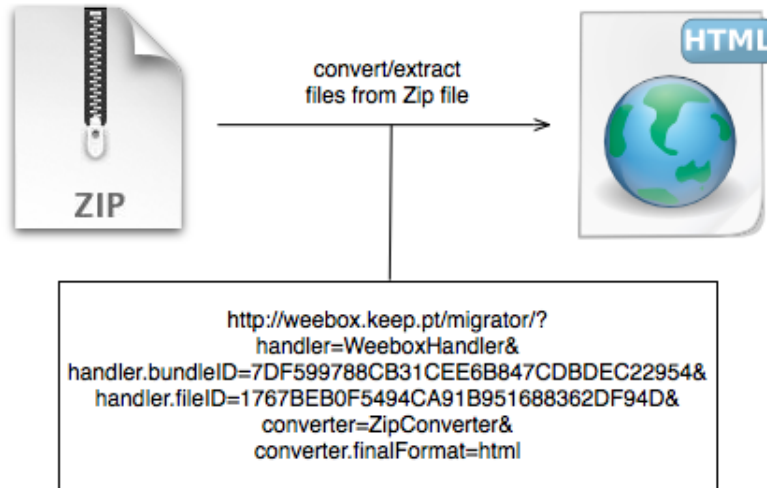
ZIP

convert/extract files from Zip file

HTML

http://weebox.keep.pt/migrator/?
handler=WeeboxHandler&
handler.bundleID=7DF599788CB31CEE6B847CDBDEC22954&
handler.fileID=1767BEB0F5494CA91B951688362DF94D&
converter=ZipConverter&
converter.finalFormat=html